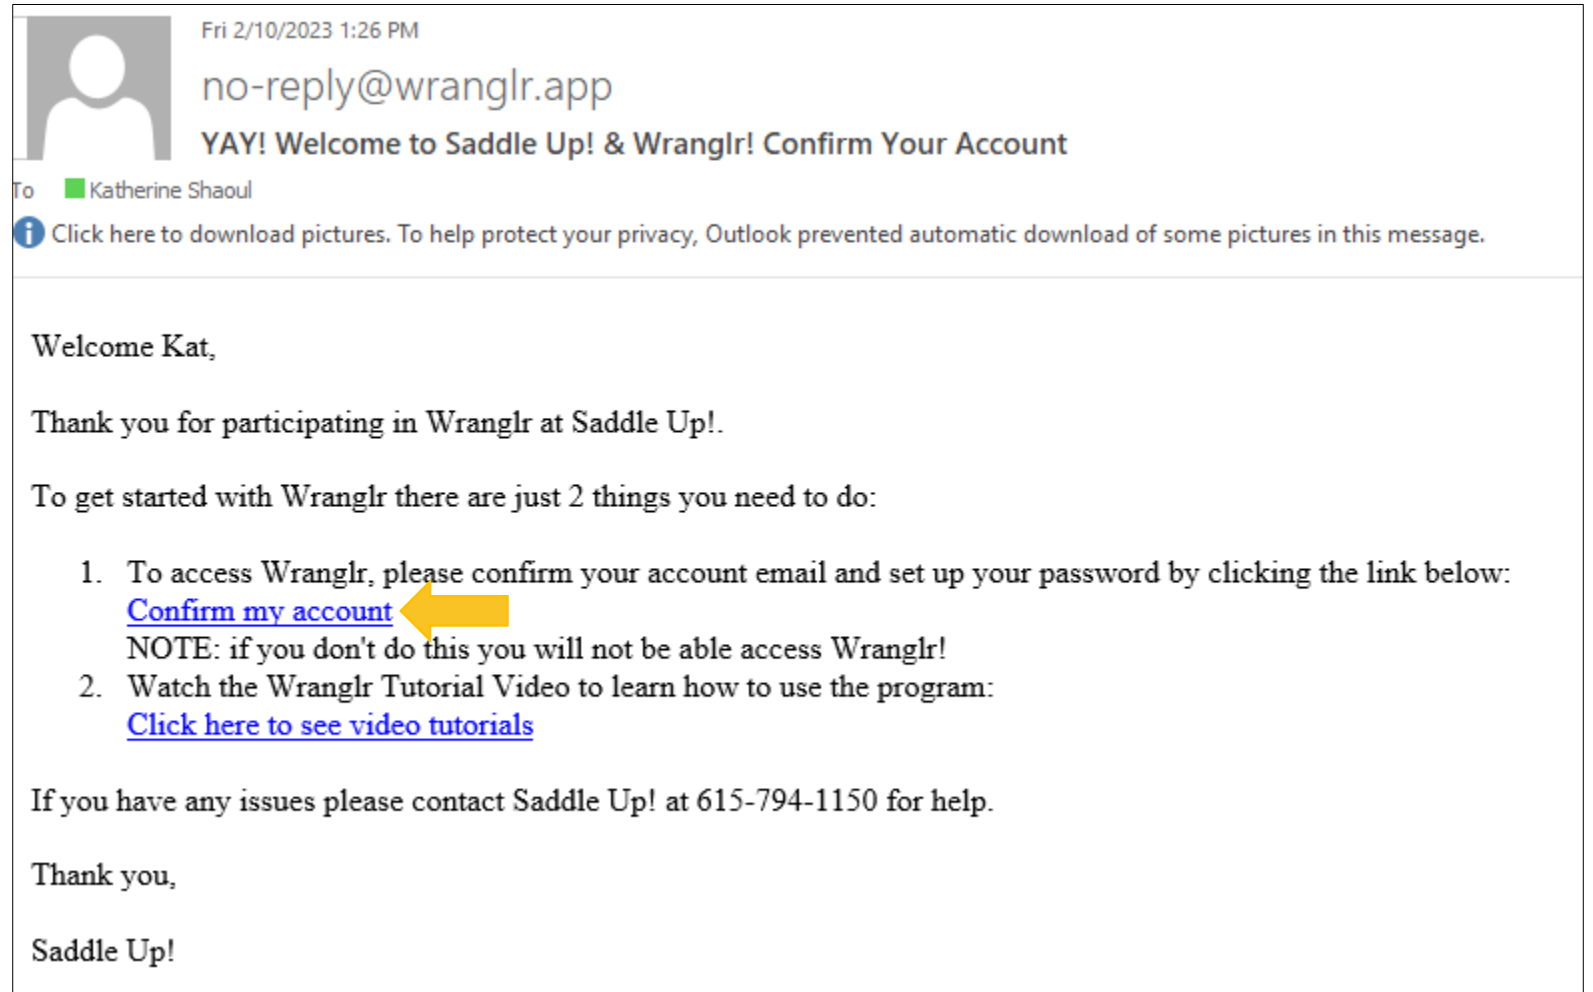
Fri 2/10/2023 1:26 PM

no-reply@wranglr.app

YAY! Welcome to Saddle Up! & Wranglr! Confirm Your Account

To Katherine Shaoul

Click here to download pictures. To help protect your privacy, Outlook prevented automatic download of some pictures in this message.

Welcome Kat,

Thank you for participating in Wranglr at Saddle Up!.

To get started with Wranglr there are just 2 things you need to do:

1. To access Wranglr, please confirm your account email and set up your password by clicking the link below:
Confirm my account
NOTE: if you don't do this you will not be able access Wranglr!
2. Watch the Wranglr Tutorial Video to learn how to use the program:
Click here to see video tutorials

If you have any issues please contact Saddle Up! at 615-794-1150 for help.

Thank you,

Saddle Up!